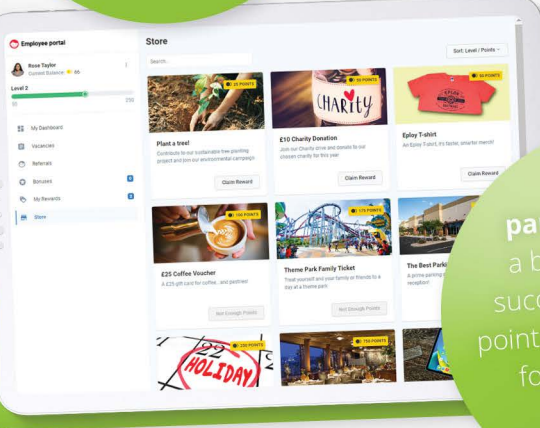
Employee portal

Rose Taylor
Current Balance: 85

Level 2
0 250

My Dashboard
Vacancies
Referrals
Bonuses 0
My Rewards 0
Store

Store

Search...

Sort: Level / Points

25 POINTS
Plant a tree!
Contribute to our sustainable tree planting project and join our environmental campaign.
Claim Reward

50 POINTS
CHARITY
£10 Charity Donation
Join our Charity drive and donate to our chosen charity for this year.
Claim Reward

50 POINTS
EPLOY
Eploy T-shirt
An Eploy T-shirt, it's faster, smarter more!
Claim Reward

100 POINTS
£25 Coffee Voucher
A £25 gift card for coffee... and pastries!
Not Enough Points

175 POINTS
Theme Park Family Ticket
Treat yourself and your family or friends to a day at a theme park.
Not Enough Points

The Best Parki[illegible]
A prime parking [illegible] reception!

250 POINTS
HOLIDAY

750 POINTS

pa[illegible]
a b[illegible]
succ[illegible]
point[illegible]
fo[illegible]